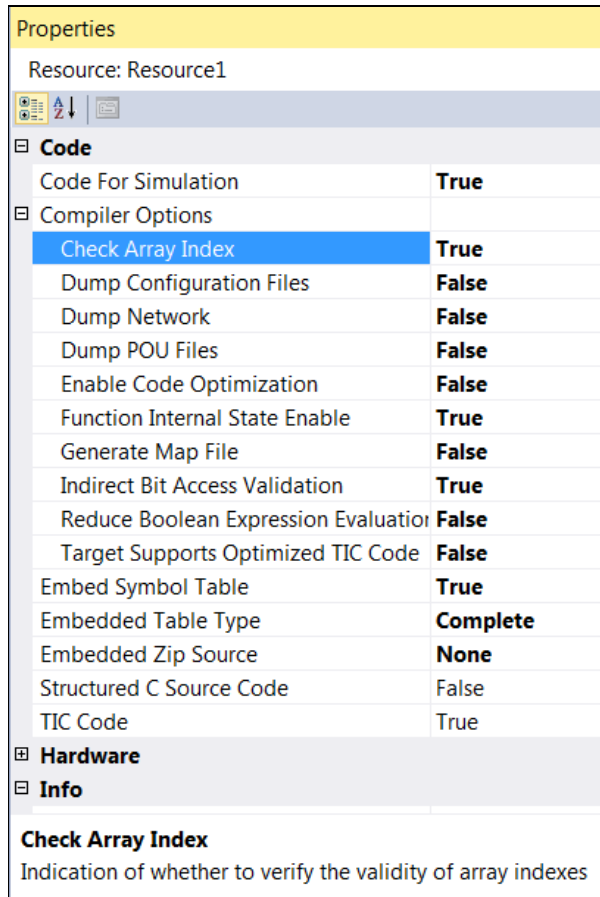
Properties

Resource: Resource1

⊟ Code

| | |
|---|---|
| Code For Simulation | True |
| ⊟ Compiler Options | |
| Check Array Index | True |
| Dump Configuration Files | False |
| Dump Network | False |
| Dump POU Files | False |
| Enable Code Optimization | False |
| Function Internal State Enable | True |
| Generate Map File | False |
| Indirect Bit Access Validation | True |
| Reduce Boolean Expression Evaluatio | False |
| Target Supports Optimized TIC Code | False |
| Embed Symbol Table | True |
| Embedded Table Type | Complete |
| Embedded Zip Source | None |
| Structured C Source Code | False |
| TIC Code | True |

⊞ Hardware

⊟ Info

Check Array Index

Indication of whether to verify the validity of array indexes